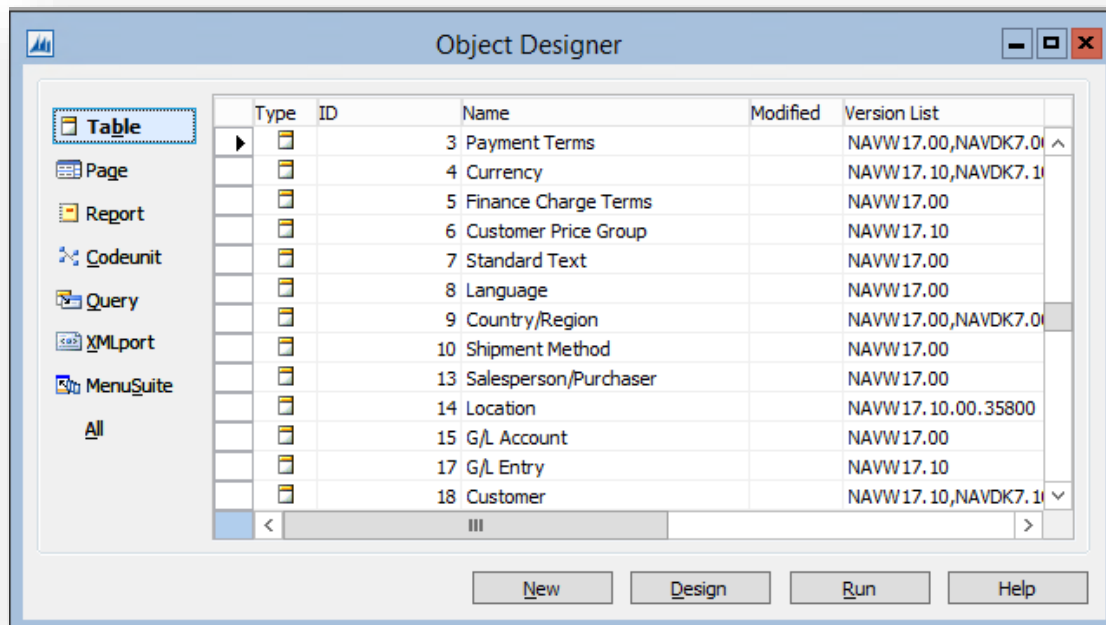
Object Designer

Table
Page
Report
Codeunit
Query
XMLport
MenuSuite
All

| Type | ID | Name | Modified | Version List |
|---|---|---|---|---|
| | 3 | Payment Terms | | NAVW17.00,NAVDK7.0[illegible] |
| | 4 | Currency | | NAVW17.10,NAVDK7.1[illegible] |
| | 5 | Finance Charge Terms | | NAVW17.00 |
| | 6 | Customer Price Group | | NAVW17.10 |
| | 7 | Standard Text | | NAVW17.00 |
| | 8 | Language | | NAVW17.00 |
| | 9 | Country/Region | | NAVW17.00,NAVDK7.0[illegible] |
| | 10 | Shipment Method | | NAVW17.00 |
| | 13 | Salesperson/Purchaser | | NAVW17.00 |
| | 14 | Location | | NAVW17.10.00.35800 |
| | 15 | G/L Account | | NAVW17.00 |
| | 17 | G/L Entry | | NAVW17.10 |
| | 18 | Customer | | NAVW17.10,NAVDK7.1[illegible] |

New
Design
Run
Help